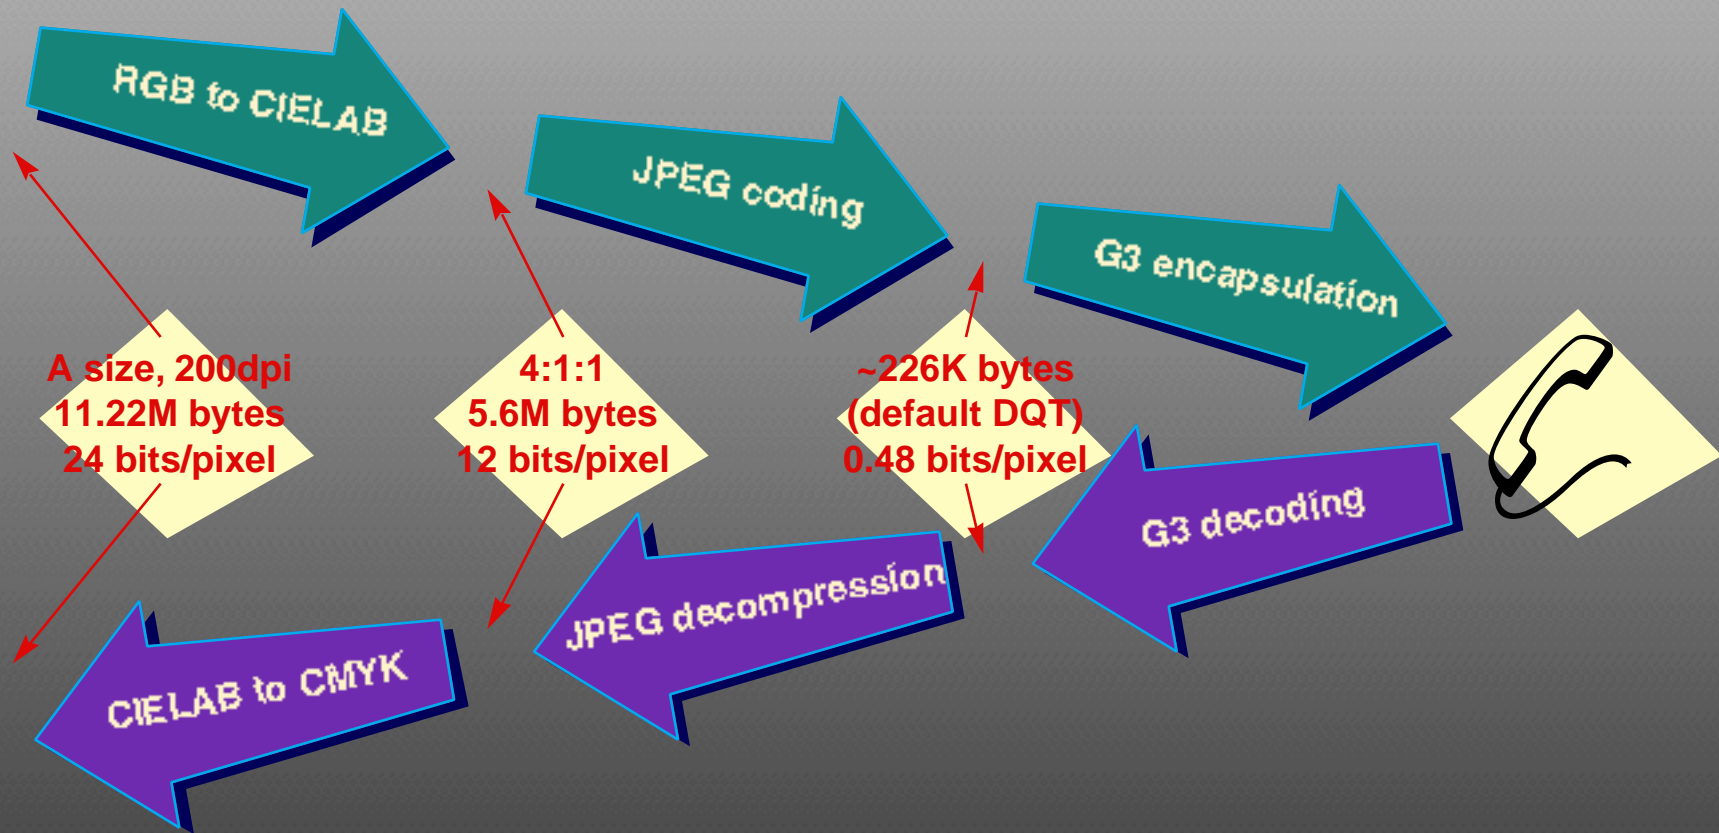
RGB to CIELAB

JPEG coding

G3 encapsulation

A size, 200dpi
11.22M bytes
24 bits/pixel

4:1:1
5.6M bytes
12 bits/pixel

~226K bytes
(default DQT)
0.48 bits/pixel

G3 decoding

JPEG decompression

CIELAB to CMYK